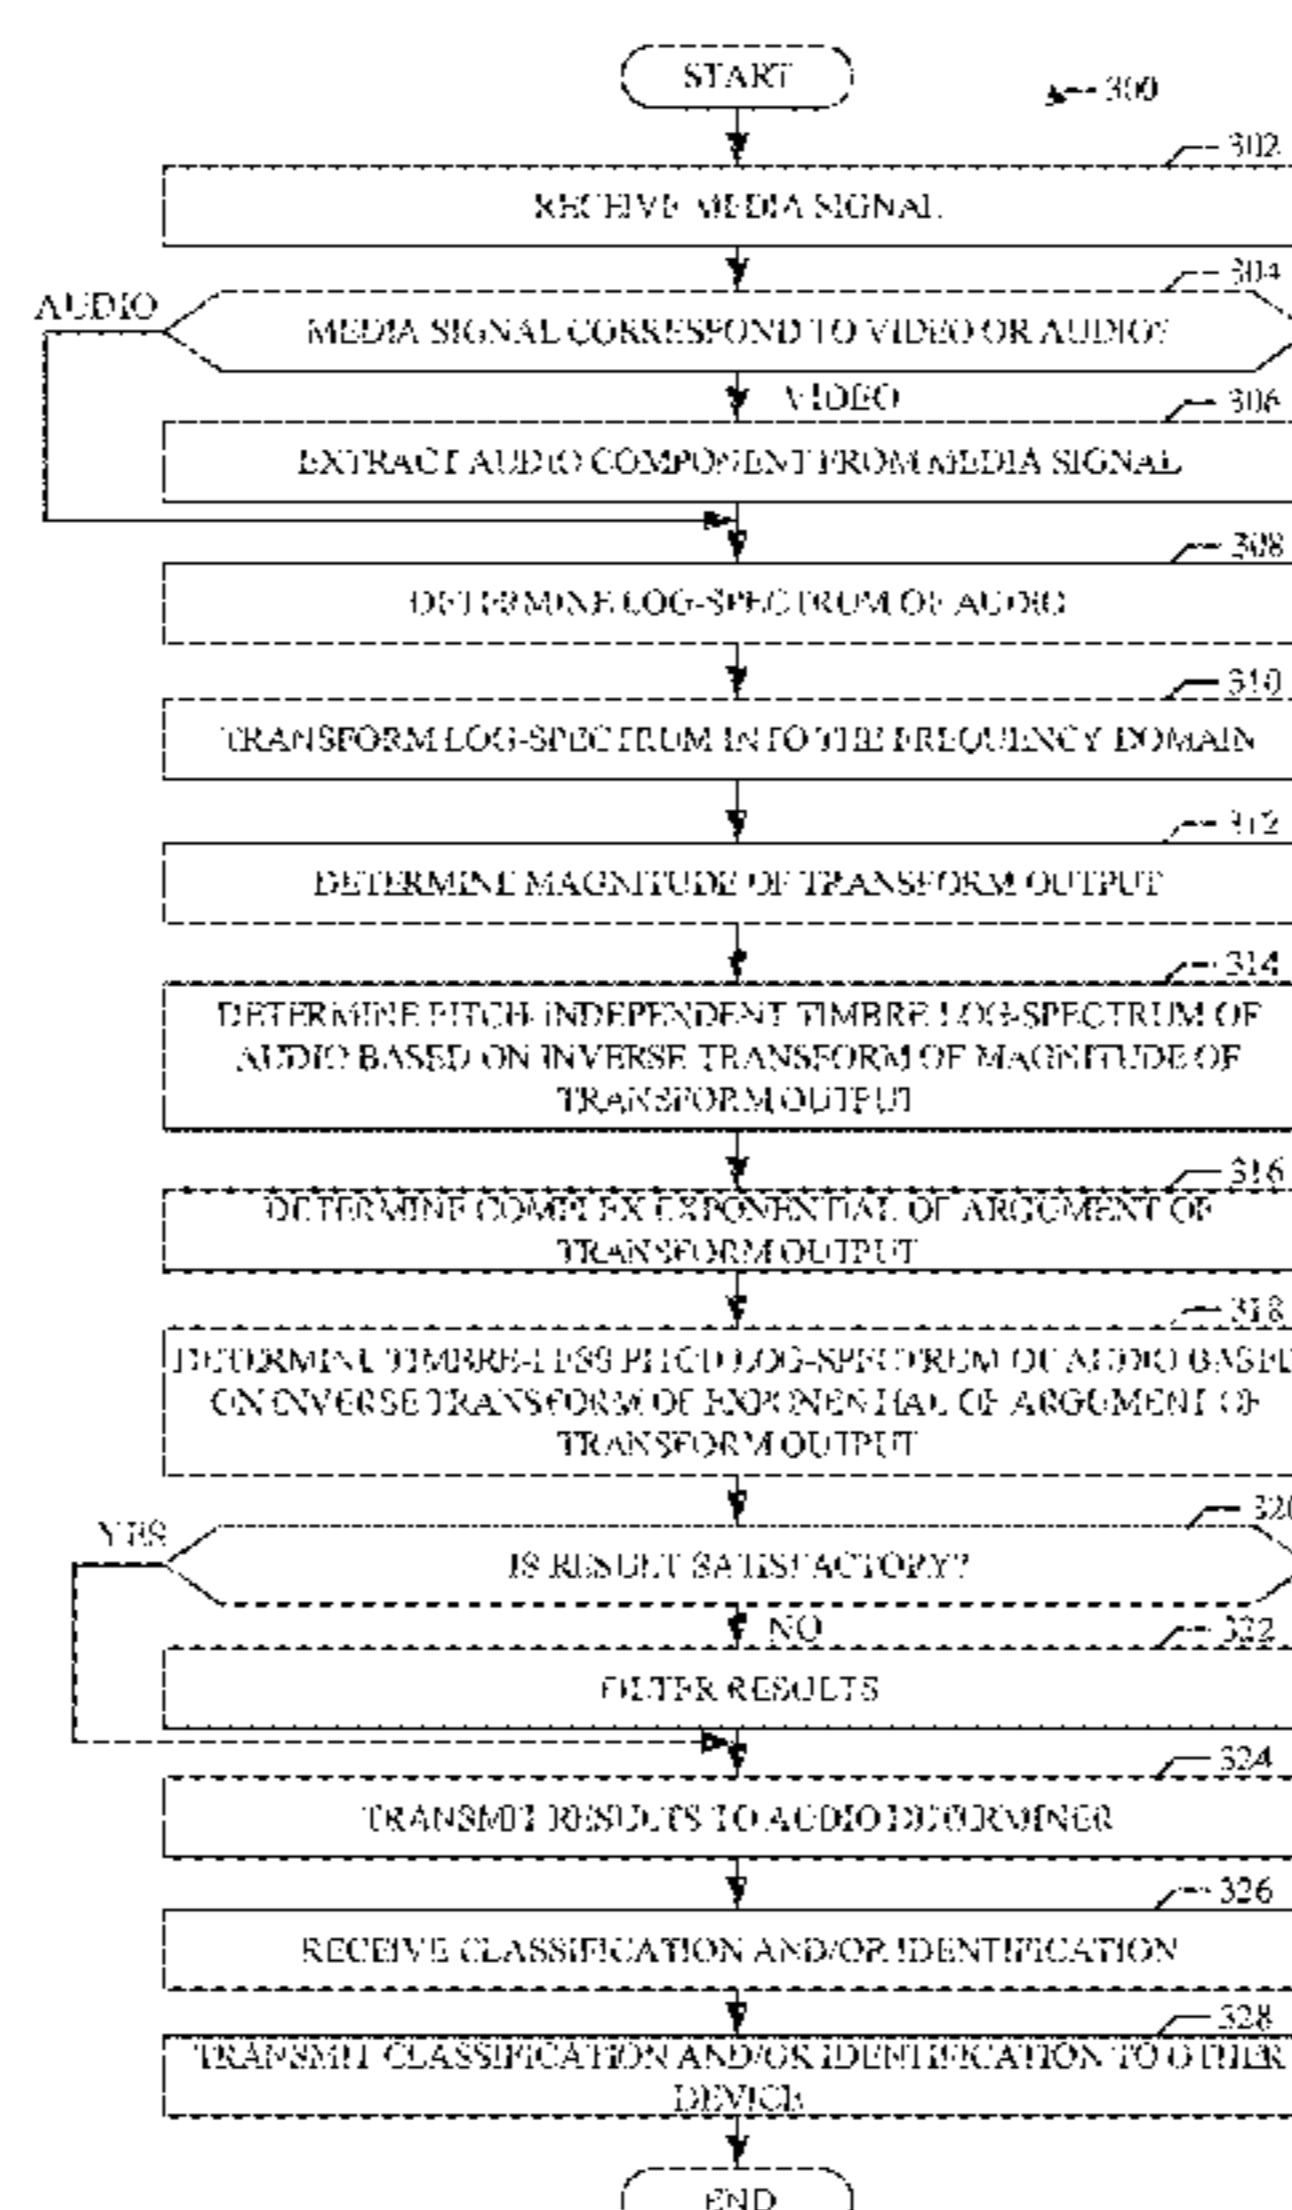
START

300

302

RECEIVE MEDIA SIGNAL

304

AUDIO

MEDIA SIGNAL CORRESPOND TO VIDEO OR AUDIO?

VIDEO

306

EXTRACT AUDIO COMPONENT FROM MEDIA SIGNAL

308

DETERMINE LOG-SPECTRUM OF AUDIO

310

TRANSFORM LOG-SPECTRUM INTO THE FREQUENCY DOMAIN

312

DETERMINE MAGNITUDE OF TRANSFORM OUTPUT

314

DETERMINE PITCH-INDEPENDENT TIMBRE LOG-SPECTRUM OF AUDIO BASED ON INVERSE TRANSFORM OF MAGNITUDE OF TRANSFORM OUTPUT

316

DETERMINE COMPLEX EXPONENTIAL OF ARGUMENT OF TRANSFORM OUTPUT

318

DETERMINE TIMBRE-LESS PITCH LOG-SPECTRUM OF AUDIO BASED ON INVERSE TRANSFORM OF EXPONENTIAL OF ARGUMENT OF TRANSFORM OUTPUT

320

YES

IS RESULT SATISFACTORY?

NO

322

FILTER RESULTS

324

TRANSMIT RESULTS TO AUDIO DETERMINER

326

RECEIVE CLASSIFICATION AND/OR IDENTIFICATION

328

TRANSMIT CLASSIFICATION AND/OR IDENTIFICATION TO OTHER DEVICE

END